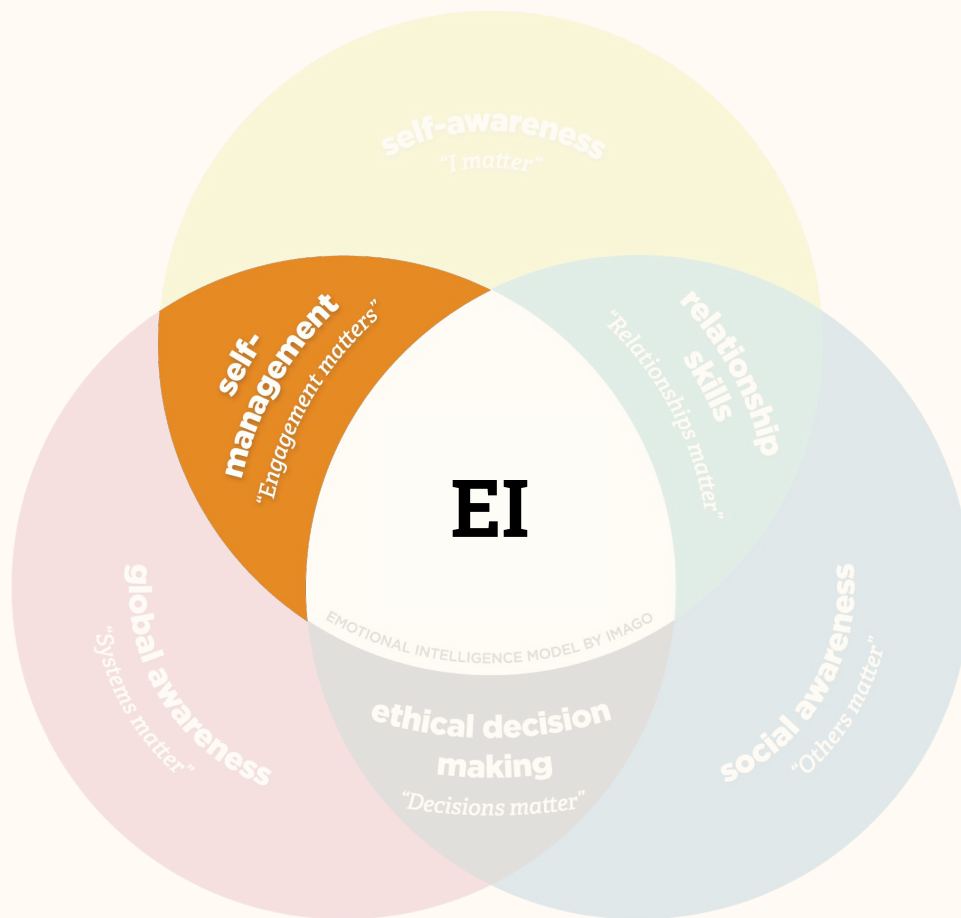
self-awareness
"I matter"

self-management
"Engagement matters"

relationship skills
"Relationships matter"

EI

EMOTIONAL INTELLIGENCE MODEL BY IMAGO

global awareness
"Systems matter"

ethical decision making
"Decisions matter"

social awareness
"Others matter"